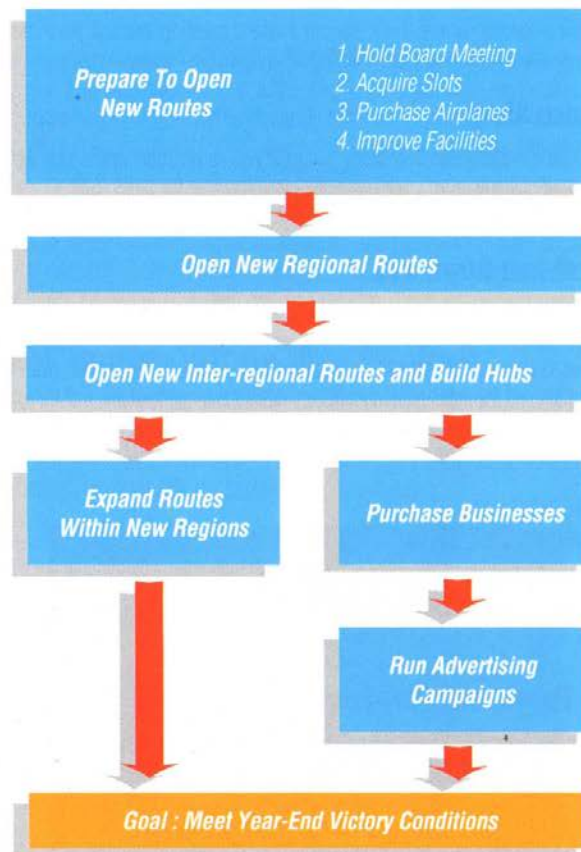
Prepare To Open New Routes

1. Hold Board Meeting
2. Acquire Slots
3. Purchase Airplanes
4. Improve Facilities

Open New Regional Routes

Open New Inter-regional Routes and Build Hubs

Expand Routes Within New Regions

Purchase Businesses

Run Advertising Campaigns

Goal : Meet Year-End Victory Conditions